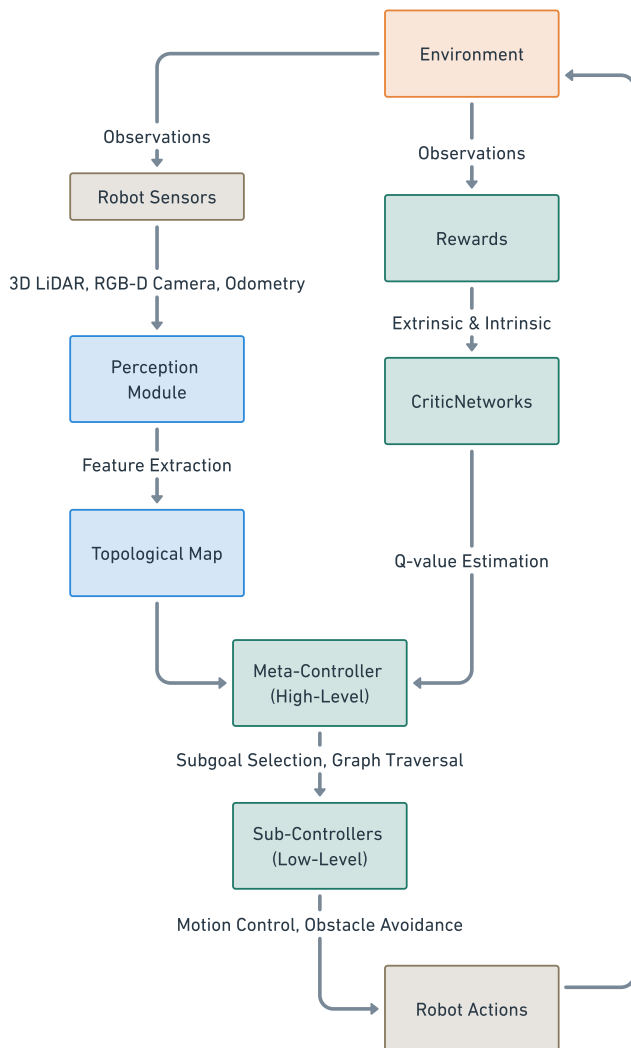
Environment

Observations

Observations

Robot Sensors

Rewards

3D LiDAR, RGB-D Camera, Odometry

Extrinsic & Intrinsic

Perception Module

CriticNetworks

Feature Extraction

Topological Map

Q-value Estimation

Meta-Controller (High-Level)

Subgoal Selection, Graph Traversal

Sub-Controllers (Low-Level)

Motion Control, Obstacle Avoidance

Robot Actions